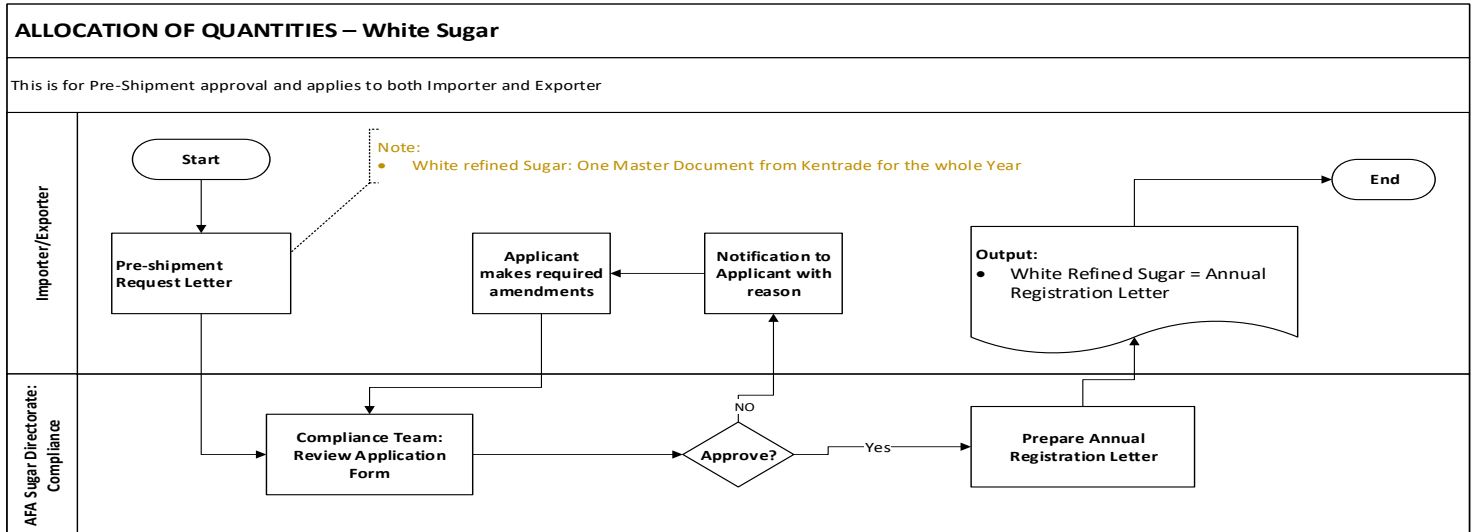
ALLOCATION OF QUANTITIES – White Sugar

This is for Pre-Shipment approval and applies to both Importer and Exporter

Importer/Exporter

Start

Note:
• White refined Sugar: One Master Document from Kentrade for the whole Year

End

Pre-shipment Request Letter

Applicant makes required amendments

Notification to Applicant with reason

Output:
• White Refined Sugar = Annual Registration Letter

AFA Sugar Directorate: Compliance

NO

Compliance Team: Review Application Form

Approve?

Yes

Prepare Annual Registration Letter